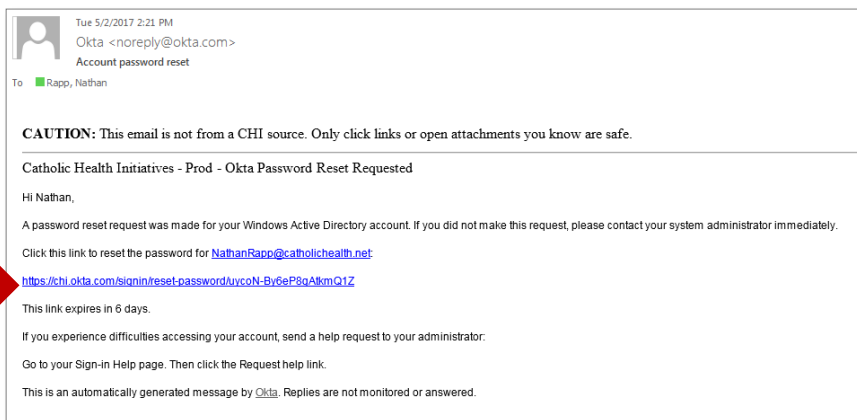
Tue 5/2/2017 2:21 PM
Okta <noreply@okta.com>
Account password reset

To Rapp, Nathan

CAUTION: This email is not from a CHI source. Only click links or open attachments you know are safe.

Catholic Health Initiatives - Prod - Okta Password Reset Requested

Hi Nathan,

A password reset request was made for your Windows Active Directory account. If you did not make this request, please contact your system administrator immediately.

Click this link to reset the password for NathanRapp@catholichealth.net:

https://chi.okta.com/signin/reset-password/uycoN-By6eP8gAtkmQ1Z

This link expires in 6 days.

If you experience difficulties accessing your account, send a help request to your administrator:

Go to your Sign-in Help page. Then click the Request help link.

This is an automatically generated message by Okta. Replies are not monitored or answered.